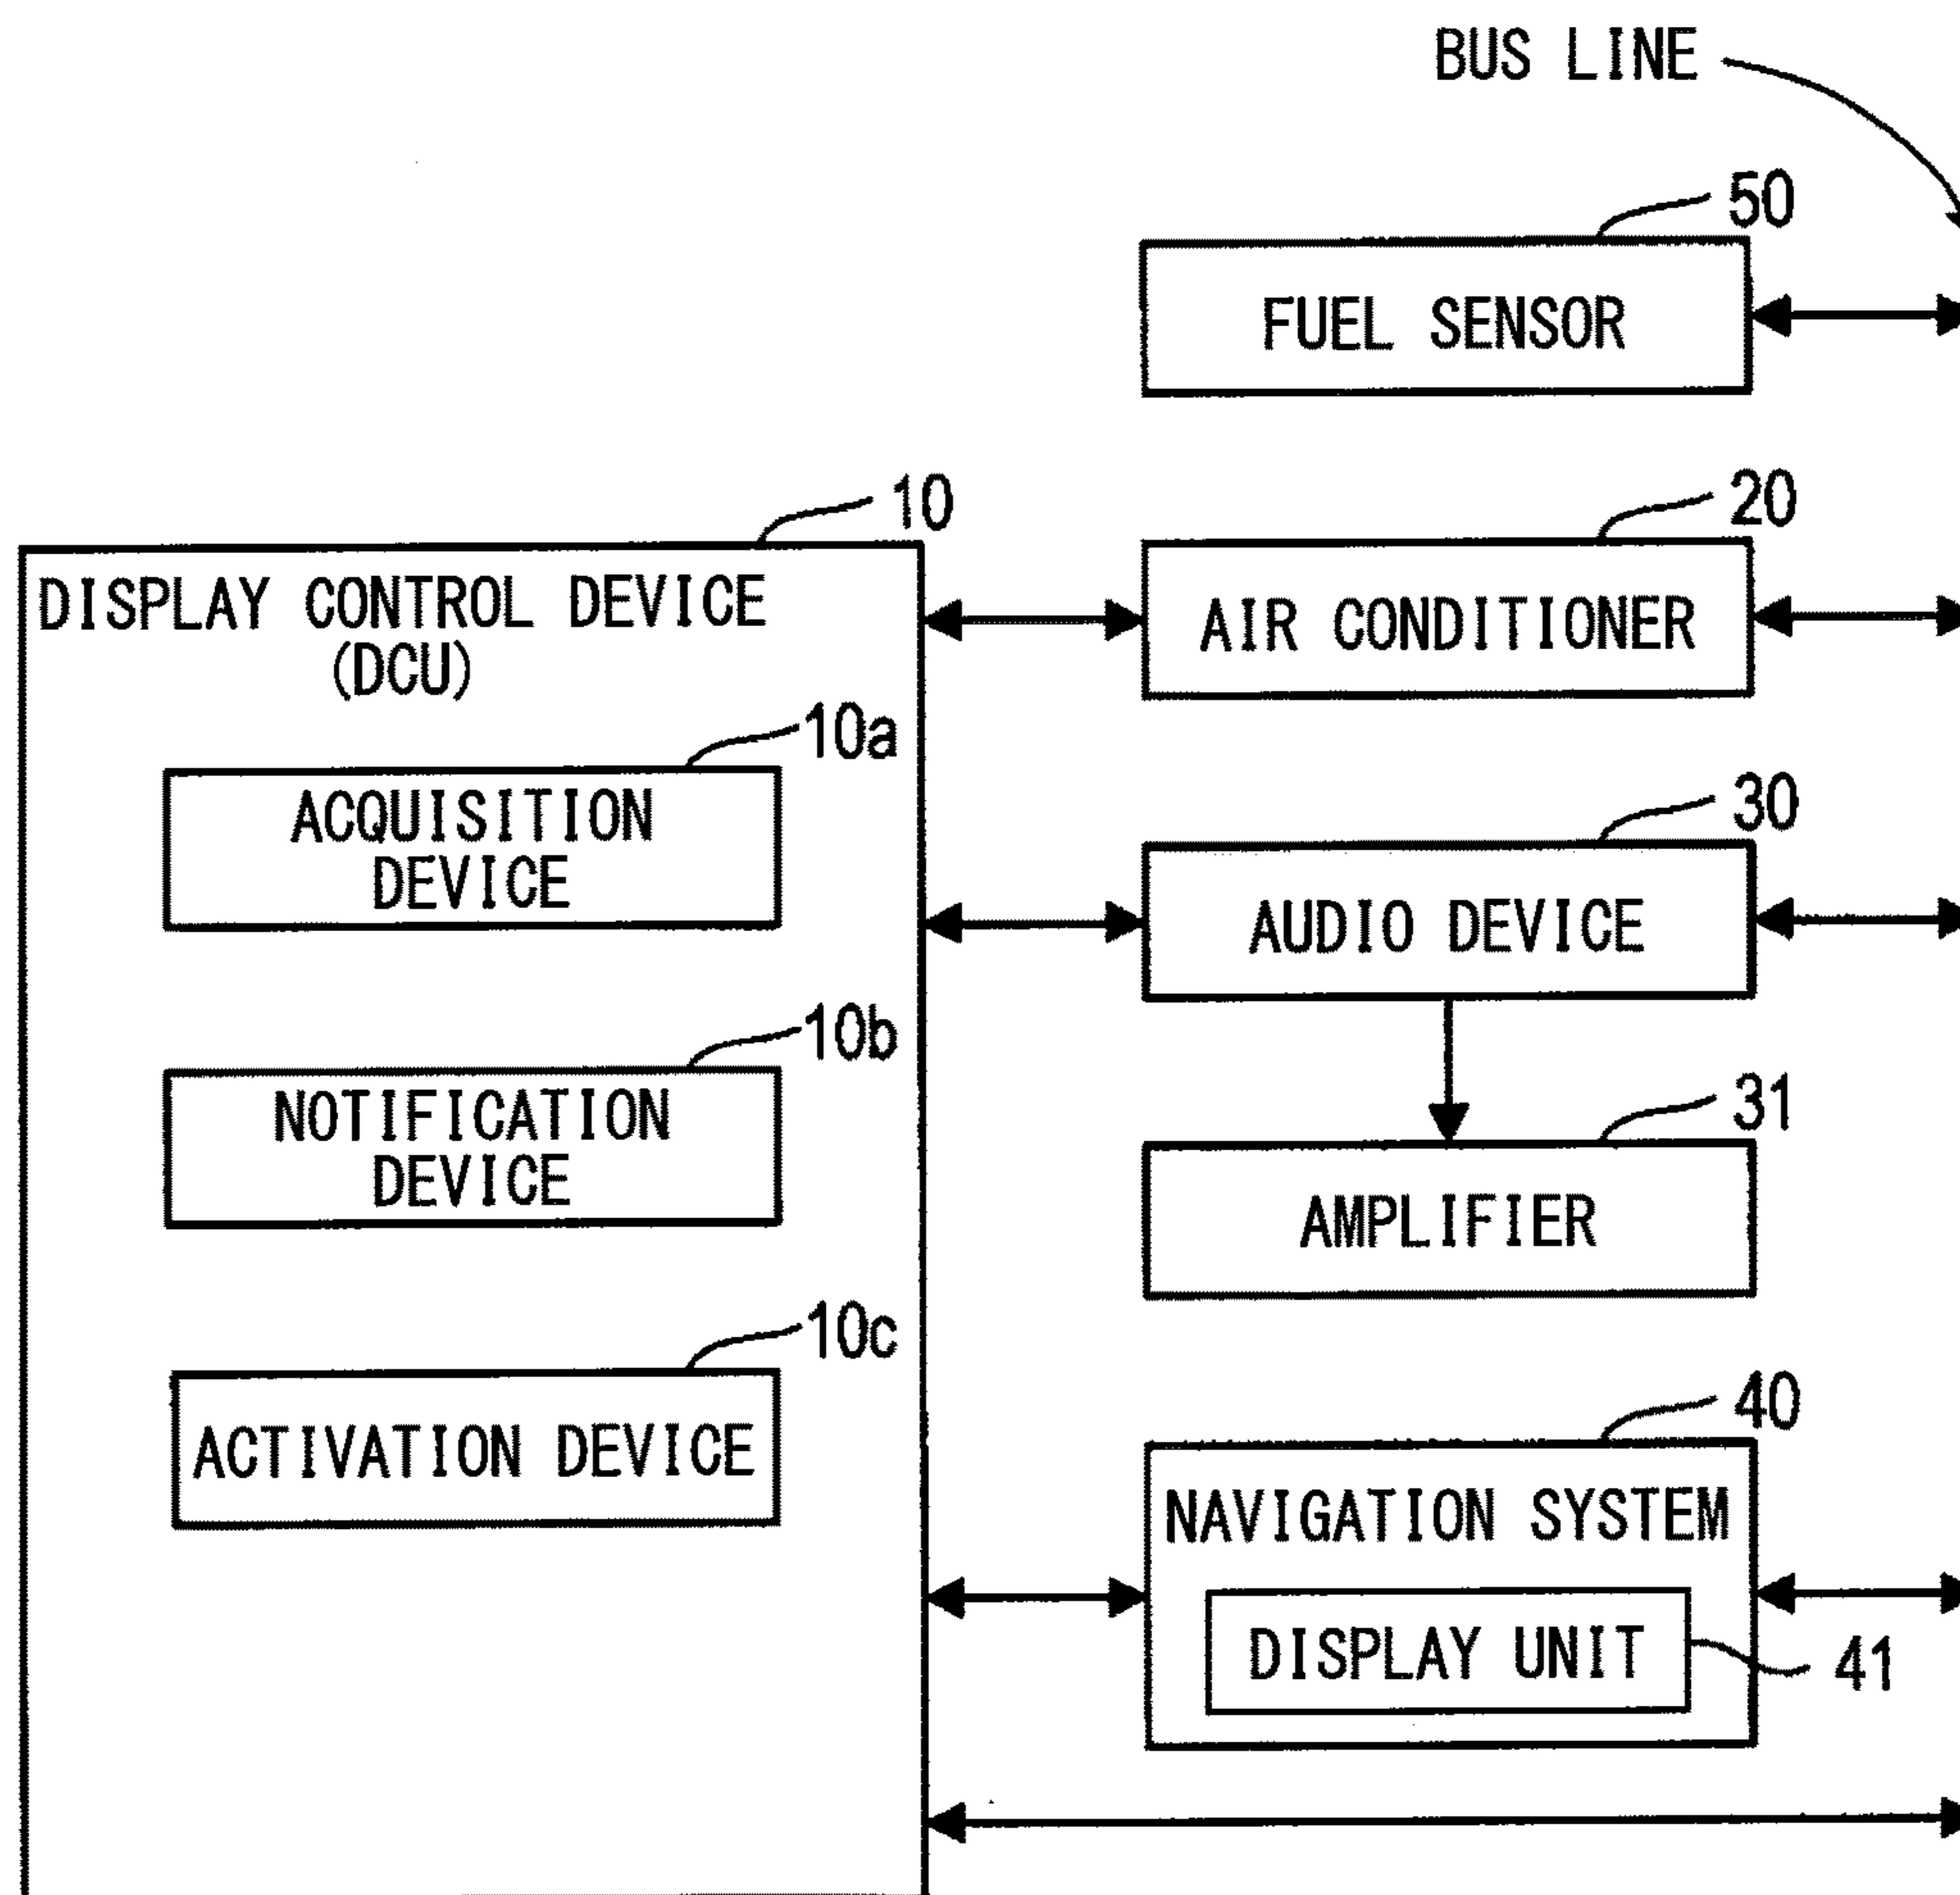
BUS LINE

50

FUEL SENSOR

10

20

DISPLAY CONTROL DEVICE (DCU)

AIR CONDITIONER

10a

ACQUISITION DEVICE

30

AUDIO DEVICE

10b

NOTIFICATION DEVICE

31

AMPLIFIER

10c

ACTIVATION DEVICE

40

NAVIGATION SYSTEM

DISPLAY UNIT

41